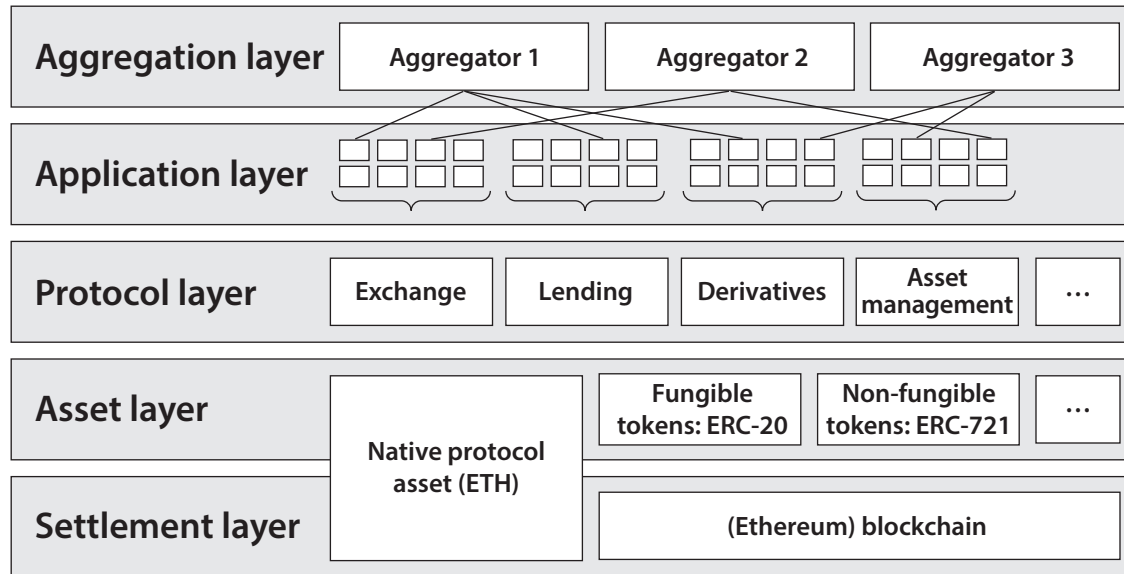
Aggregation layer
Aggregator 1
Aggregator 2
Aggregator 3

Application layer

Protocol layer
Exchange
Lending
Derivatives
Asset management
...

Asset layer
Native protocol asset (ETH)
Fungible tokens: ERC-20
Non-fungible tokens: ERC-721
...

Settlement layer
(Ethereum) blockchain